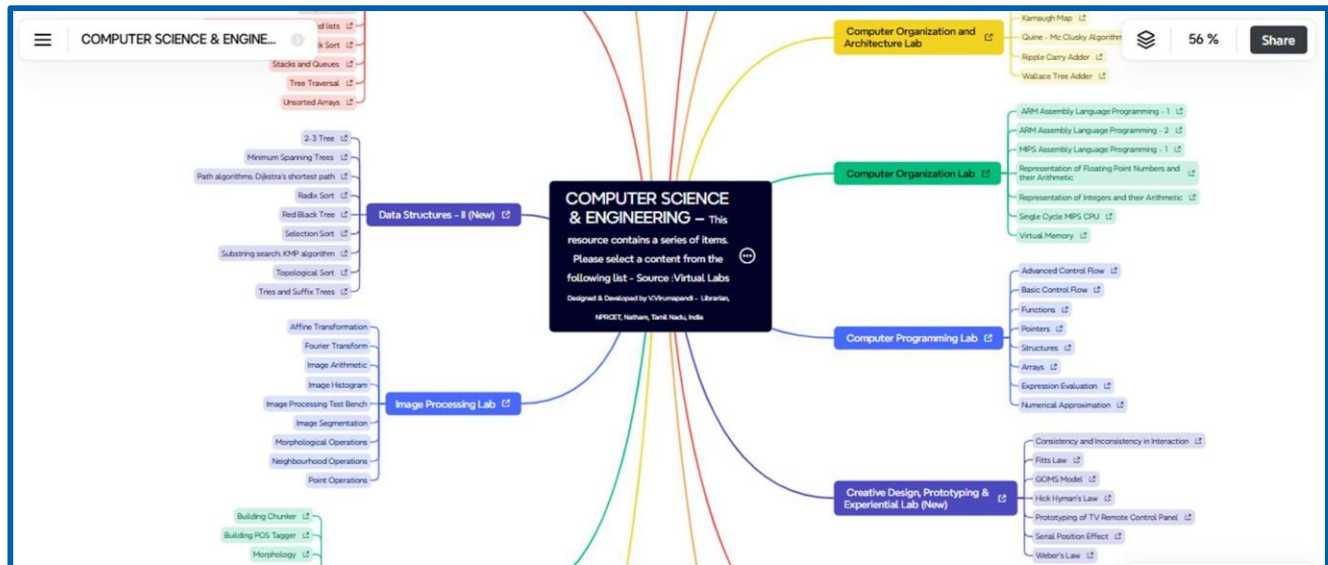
COMPUTER SCIENCE & ENGINE...

56 %

Share

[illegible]d lists
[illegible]k Sort
Stacks and Queues
Tree Traversal
Unsorted Arrays

2-3 Tree
Minimum Spanning Trees
Path algorithms: Dijkstra's shortest path
Radix Sort
Red Black Tree
Selection Sort
Substring search: KMP algorithm
Topological Sort
Tries and Suffix Trees

Data Structures - II (New)

Affine Transformation
Fourier Transform
Image Arithmetic
Image Histogram
Image Processing Test Bench
Image Segmentation
Morphological Operations
Neighbourhood Operations
Point Operations

Image Processing Lab

Building Chunker
Building POS Tagger
Morphology

COMPUTER SCIENCE & ENGINEERING – This resource contains a series of items. Please select a content from the following list - Source :Virtual Labs

Designed & Developed by V.Virumapandi - Librarian, NPRCET, Natham, Tamil Nadu, India

Computer Organization and Architecture Lab

Karnaugh Map
Quine - Mc Clusky Algorithm
Ripple Carry Adder
Wallace Tree Adder

Computer Organization Lab

ARM Assembly Language Programming - 1
ARM Assembly Language Programming - 2
MIPS Assembly Language Programming - 1
Representation of Floating Point Numbers and their Arithmetic
Representation of Integers and their Arithmetic
Single Cycle MIPS CPU
Virtual Memory

Computer Programming Lab

Advanced Control Flow
Basic Control Flow
Functions
Pointers
Structures
Arrays
Expression Evaluation
Numerical Approximation

Creative Design, Prototyping & Experiential Lab (New)

Consistency and Inconsistency in Interaction
Fitts Law
GOMS Model
Hick Hyman's Law
Prototyping of TV Remote Control Panel
Serial Position Effect
Weber's Law